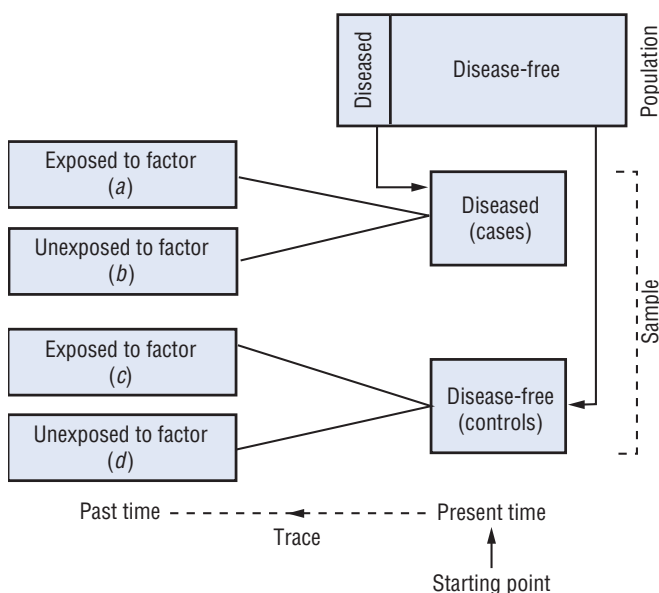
Diseased

Disease-free

Population

Exposed to factor
(*a*)

Unexposed to factor
(*b*)

Diseased
(cases)

Sample

Exposed to factor
(*c*)

Unexposed to factor
(*d*)

Disease-free
(controls)

Past time

Trace

Present time

Starting point